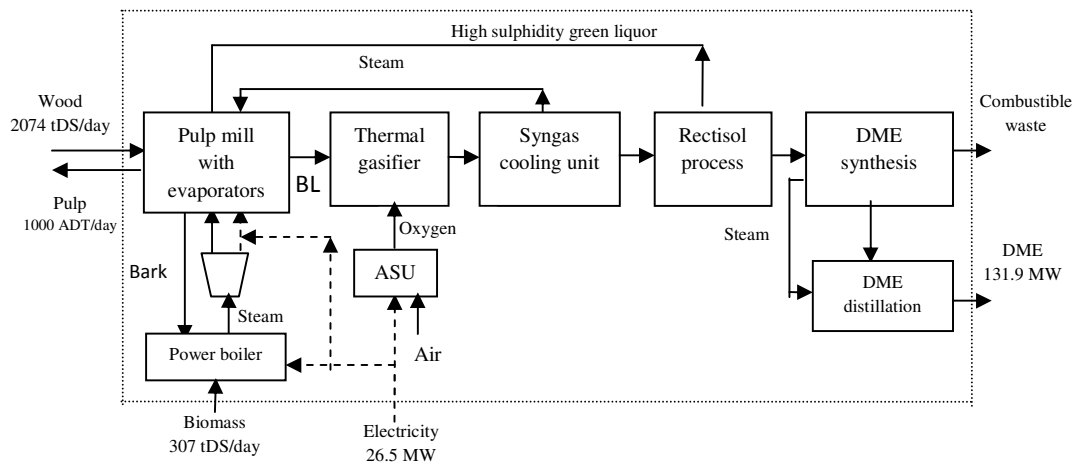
High sulphidity green liquor

Steam

Wood
2074 tDS/day

Pulp
1000 ADT/day

Pulp mill with evaporators

BL

Thermal gasifier

Syngas cooling unit

Rectisol process

DME synthesis

Combustible waste

Oxygen

ASU

Steam

DME
131.9 MW

DME distillation

Bark

Steam

Power boiler

Air

Biomass
307 tDS/day

Electricity
26.5 MW